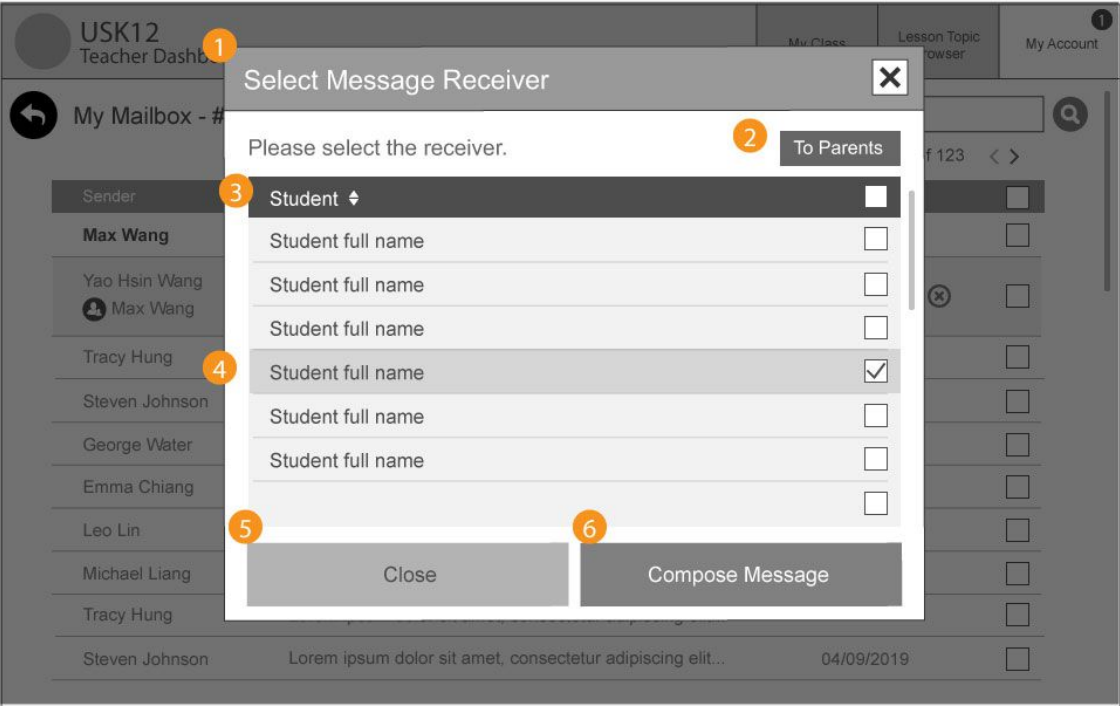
USK12
Teacher Dashb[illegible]

1

My Class

Lesson Topic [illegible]owser

1
My Account

My Mailbox - #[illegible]

Sender

Max Wang

Yao Hsin Wang
Max Wang

Tracy Hung

Steven Johnson

George Water

Emma Chiang

Leo Lin

Michael Liang

Tracy Hung

Steven Johnson

Lorem ipsum dolor sit amet, consectetur adipiscing elit...

04/09/2019

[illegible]f 123

Select Message Receiver

Please select the receiver.

2
To Parents

3
Student

Student full name

Student full name

Student full name

4
Student full name

Student full name

Student full name

5
Close

6
Compose Message